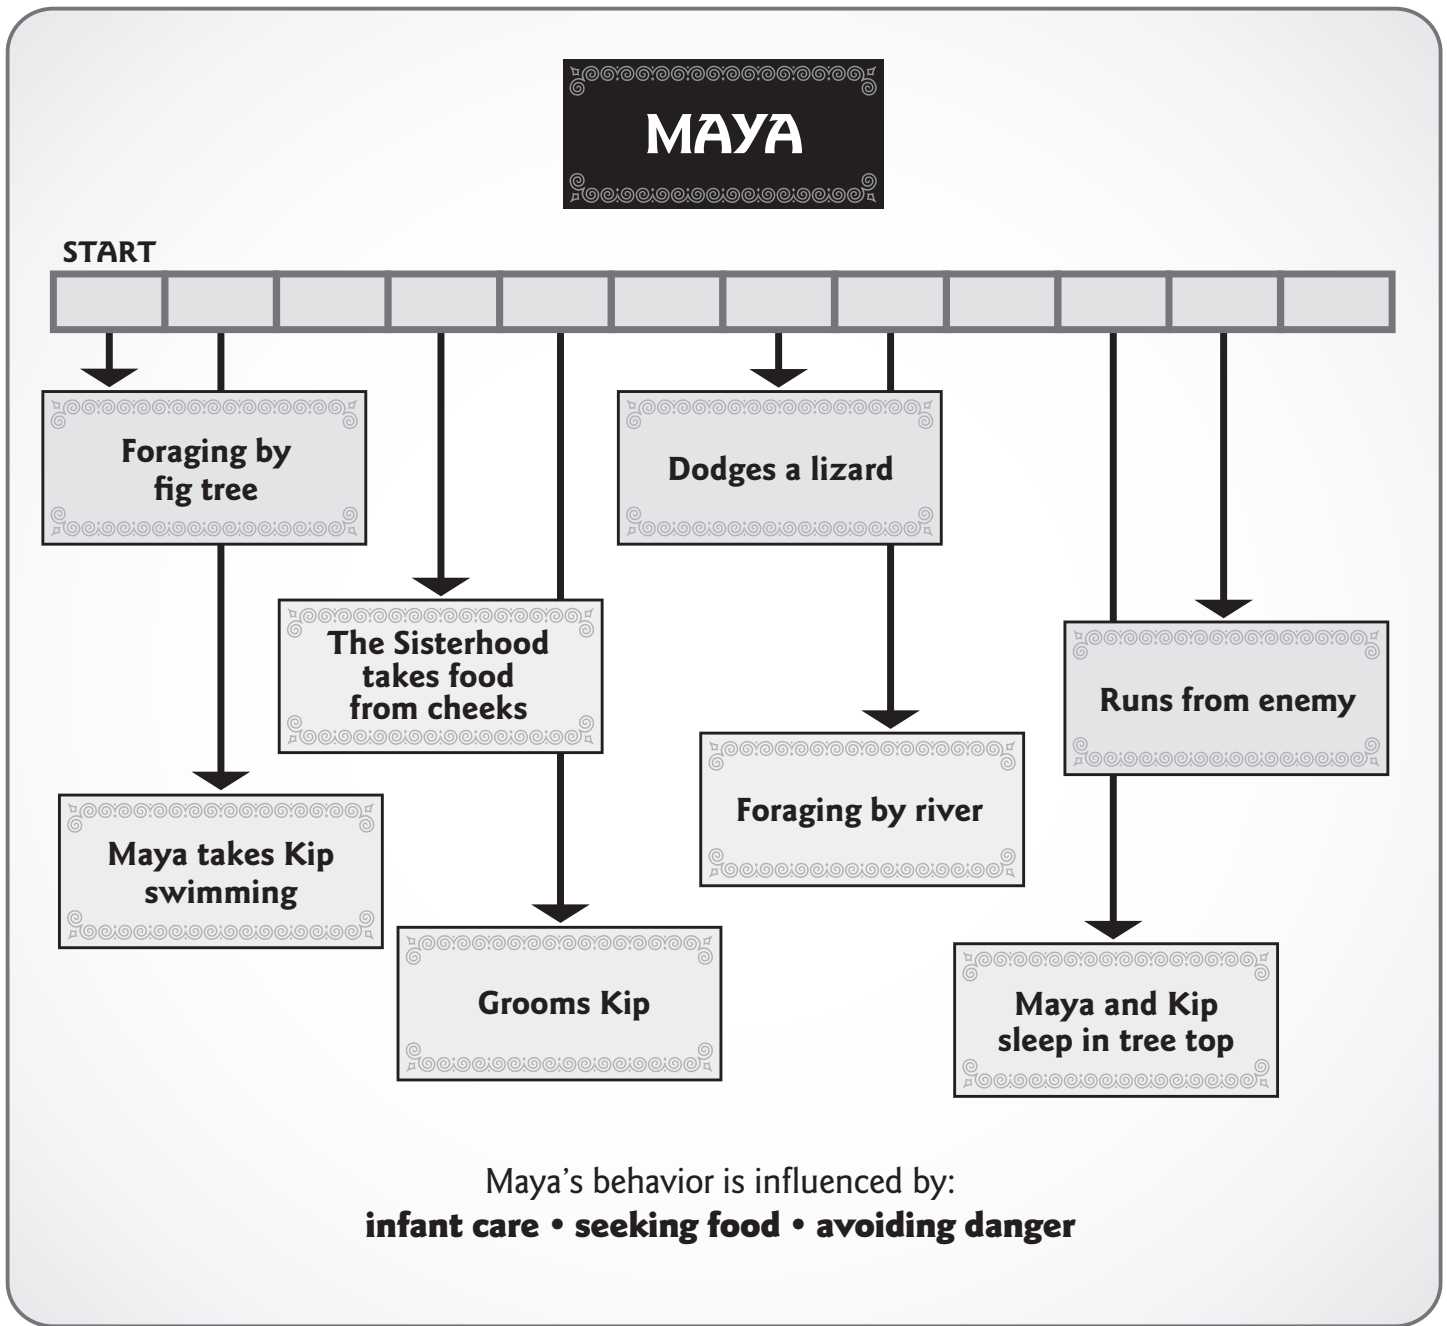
MAYA

START

Foraging by fig tree

Maya takes Kip swimming

The Sisterhood takes food from cheeks

Grooms Kip

Dodges a lizard

Foraging by river

Runs from enemy

Maya and Kip sleep in tree top

Maya’s behavior is influenced by:
**infant care • seeking food • avoiding danger**